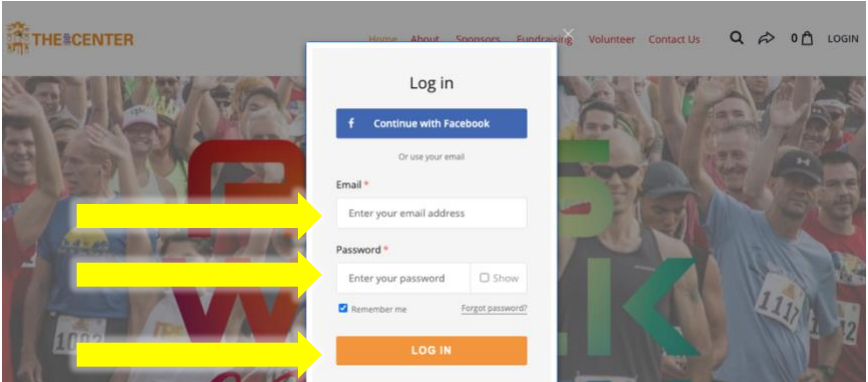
THE CENTER

Home About Sponsors Fundraising Volunteer Contact Us

0 LOGIN

Log in

Continue with Facebook

Or use your email

Email *

Enter your email address

Password *

Enter your password

Show

Remember me

Forgot password?

LOG IN

1117

1003